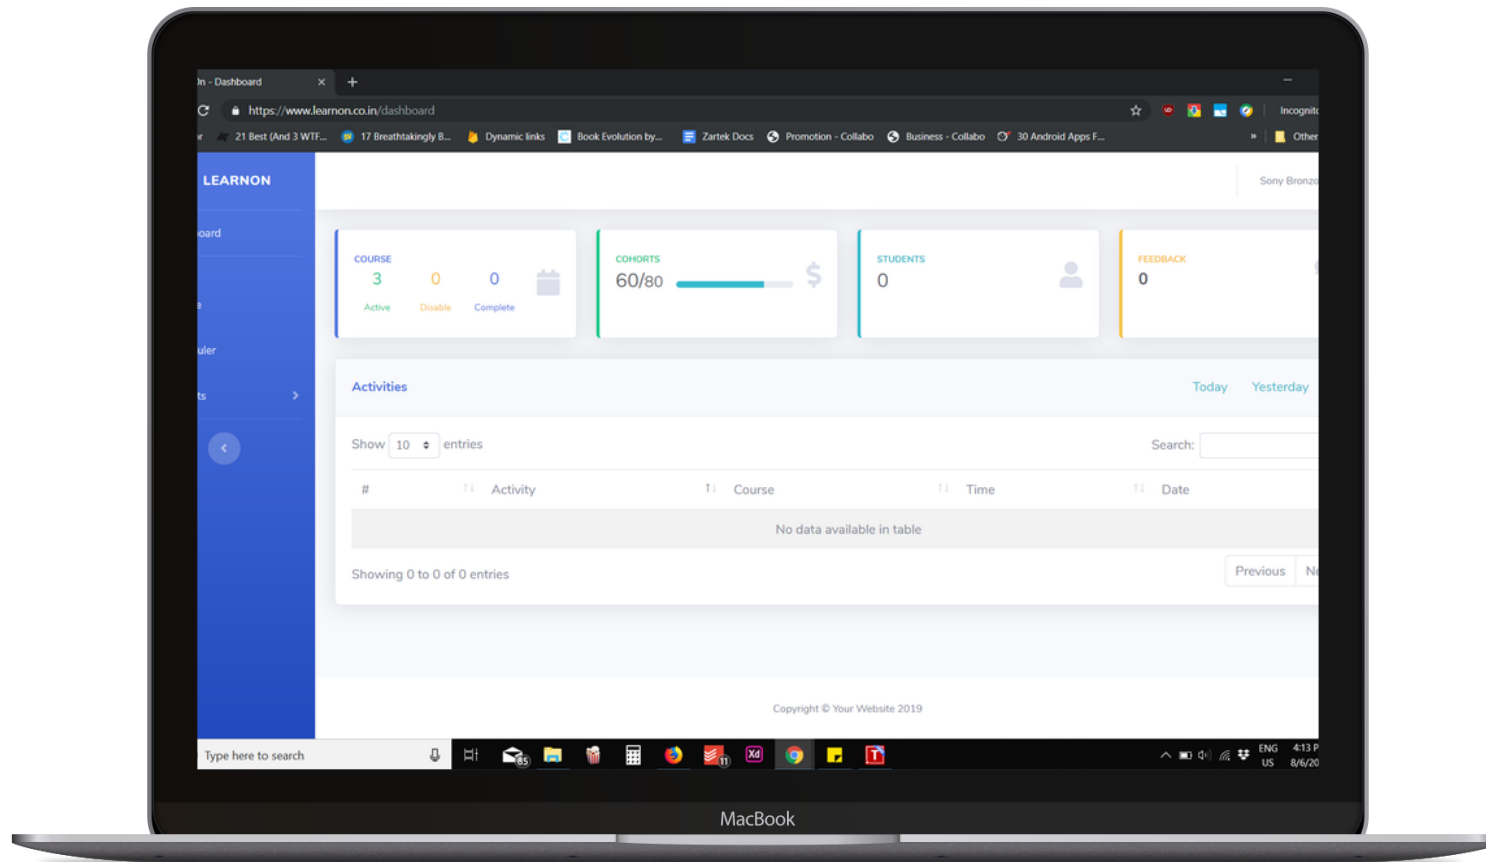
n - Dashboard ×   +

https://www.learnon.co.in/dashboard

Incognito

21 Best (And 3 WTF...   17 Breathtakingly B...   Dynamic links   Book Evolution by...   Zartek Docs   Promotion - Collabo   Business - Collabo   30 Android Apps F...   »   Other

LEARNON

oard

e

uler

ts

Sony Bronzo

COURSE
3 Active
0 Disable
0 Complete

COHORTS
60/80

STUDENTS
0

FEEDBACK
0

Activities

Today   Yesterday

Show 10 entries

Search:

| # | Activity | Course | Time | Date |
|---|---|---|---|---|
| No data available in table | | | | |

Showing 0 to 0 of 0 entries

Previous   Ne

Copyright © Your Website 2019

Type here to search

85   11

ENG US   4:13 P 8/6/20

MacBook